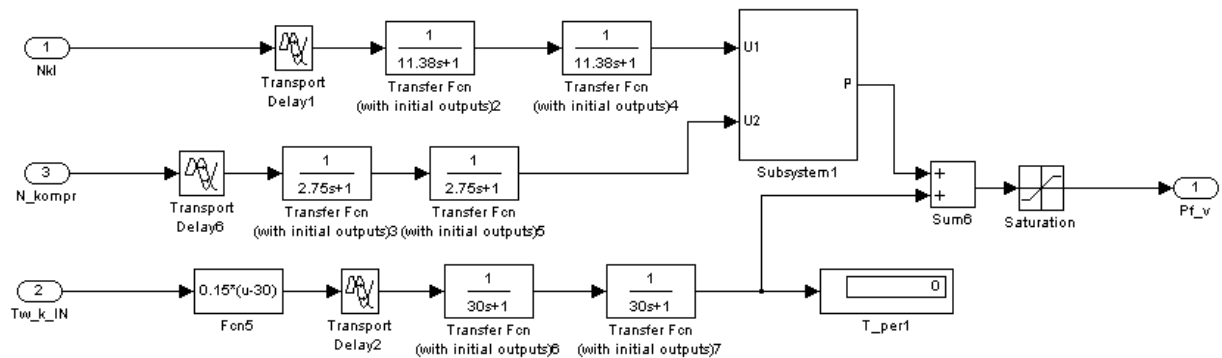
1
Nkl

Transport Delay1

$\frac{1}{11.38s+1}$
Transfer Fcn (with initial outputs)2

$\frac{1}{11.38s+1}$
Transfer Fcn (with initial outputs)4

U1
U2
P
Subsystem1

3
N_kompr

Transport Delay6

$\frac{1}{2.75s+1}$
Transfer Fcn (with initial outputs)3

$\frac{1}{2.75s+1}$
Transfer Fcn (with initial outputs)5

+
+
Sum6

Saturation

1
Pf_v

2
Tw_k_IN

0.15*(u-30)
Fcn5

Transport Delay2

$\frac{1}{30s+1}$
Transfer Fcn (with initial outputs)6

$\frac{1}{30s+1}$
Transfer Fcn (with initial outputs)7

0
T_per1